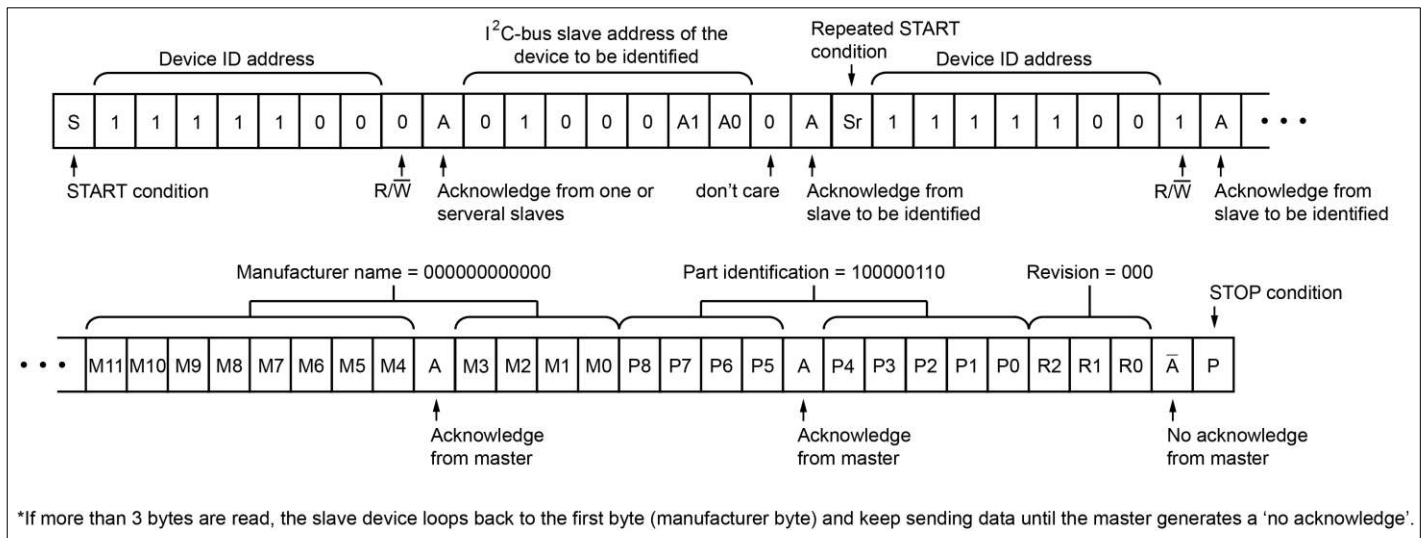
Device ID address

$I^2C$-bus slave address of the device to be identified

Repeated START condition

Device ID address

| S | 1 | 1 | 1 | 1 | 1 | 0 | 0 | 0 | A | 0 | 1 | 0 | 0 | 0 | A1 | A0 | 0 | A | Sr | 1 | 1 | 1 | 1 | 1 | 0 | 0 | 1 | A | • • • |
|---|---|---|---|---|---|---|---|---|---|---|---|---|---|---|---|---|---|---|---|---|---|---|---|---|---|---|---|---|---|

START condition

R/$\overline{W}$

Acknowledge from one or serveral slaves

don't care

Acknowledge from slave to be identified

R/$\overline{W}$

Acknowledge from slave to be identified

Manufacturer name = 000000000000

Part identification = 100000110

Revision = 000

STOP condition

| • • • | M11 | M10 | M9 | M8 | M7 | M6 | M5 | M4 | A | M3 | M2 | M1 | M0 | P8 | P7 | P6 | P5 | A | P4 | P3 | P2 | P1 | P0 | R2 | R1 | R0 | $\overline{A}$ | P |
|---|---|---|---|---|---|---|---|---|---|---|---|---|---|---|---|---|---|---|---|---|---|---|---|---|---|---|---|---|

Acknowledge from master

Acknowledge from master

No acknowledge from master

*If more than 3 bytes are read, the slave device loops back to the first byte (manufacturer byte) and keep sending data until the master generates a 'no acknowledge'.